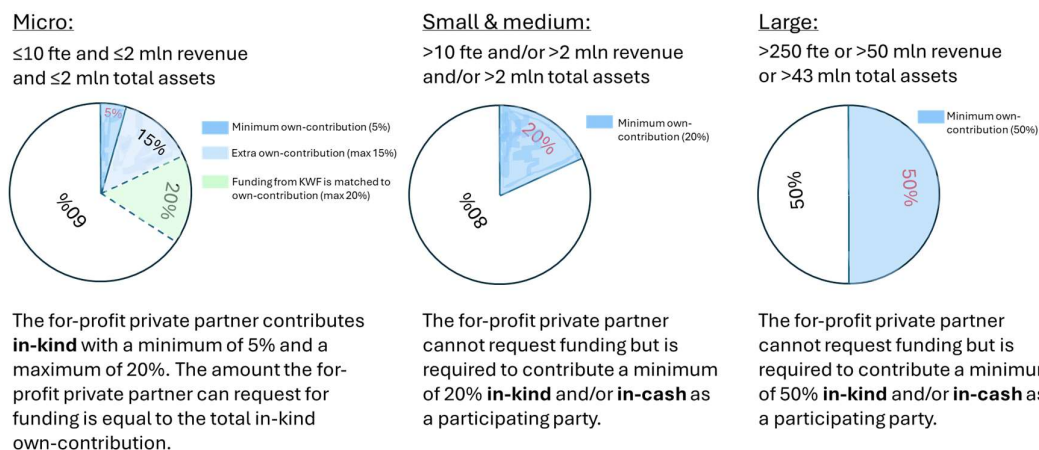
Micro:
≤10 fte and ≤2 mln revenue and ≤2 mln total assets

5%
15%
20%
60%

Minimum own-contribution (5%)
Extra own-contribution (max 15%)
Funding from KWF is matched to own-contribution (max 20%)

The for-profit private partner contributes **in-kind** with a minimum of 5% and a maximum of 20%. The amount the for-profit private partner can request for funding is equal to the total in-kind own-contribution.

Small & medium:
>10 fte and/or >2 mln revenue and/or >2 mln total assets

20%
80%

Minimum own-contribution (20%)

The for-profit private partner cannot request funding but is required to contribute a minimum of 20% **in-kind** and/or **in-cash** as a participating party.

Large:
>250 fte or >50 mln revenue or >43 mln total assets

50%
50%

Minimum own-contribution (50%)

The for-profit private partner cannot request funding but is required to contribute a minimu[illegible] of 50% **in-kind** and/or **in-cash** as a participating party.